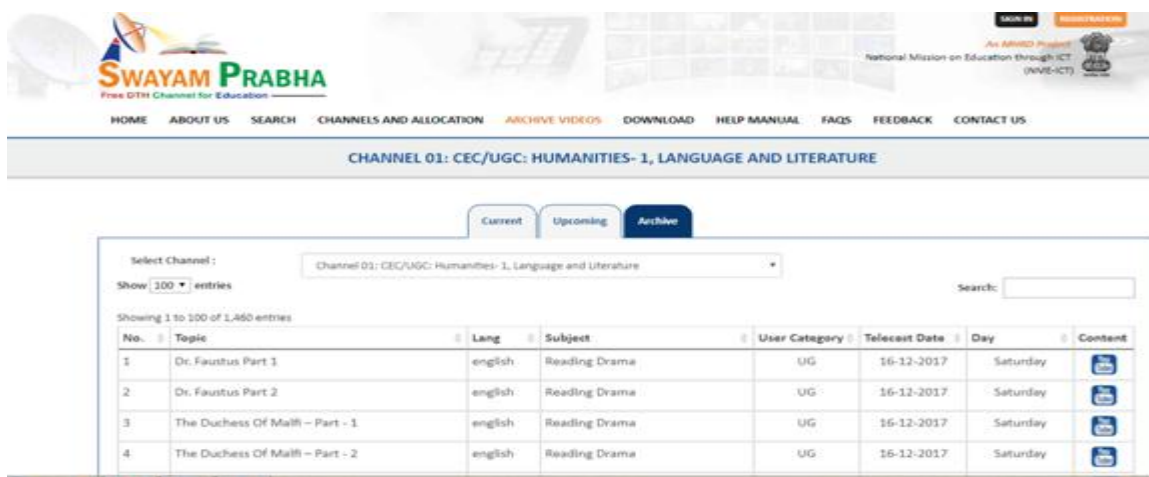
SWAYAM PRABHA
Free DTH Channel for Education

SIGN IN REGISTRATION

An MHRD Project
National Mission on Education through ICT (NMEICT)

HOME ABOUT US SEARCH CHANNELS AND ALLOCATION ARCHIVE VIDEOS DOWNLOAD HELP MANUAL FAQS FEEDBACK CONTACT US

CHANNEL 01: CEC/UGC: HUMANITIES- 1, LANGUAGE AND LITERATURE

Current Upcoming Archive

Select Channel : Channel 01: CEC/UGC: Humanities- 1, Language and Literature

Show 100 entries

Search:

Showing 1 to 100 of 1,460 entries

| No. | Topic | Lang | Subject | User Category | Telecast Date | Day | Content |
|---|---|---|---|---|---|---|---|
| 1 | Dr. Faustus Part 1 | english | Reading Drama | UG | 16-12-2017 | Saturday | You Tube |
| 2 | Dr. Faustus Part 2 | english | Reading Drama | UG | 16-12-2017 | Saturday | You Tube |
| 3 | The Duchess Of Malfi – Part - 1 | english | Reading Drama | UG | 16-12-2017 | Saturday | You Tube |
| 4 | The Duchess Of Malfi – Part - 2 | english | Reading Drama | UG | 16-12-2017 | Saturday | You Tube |